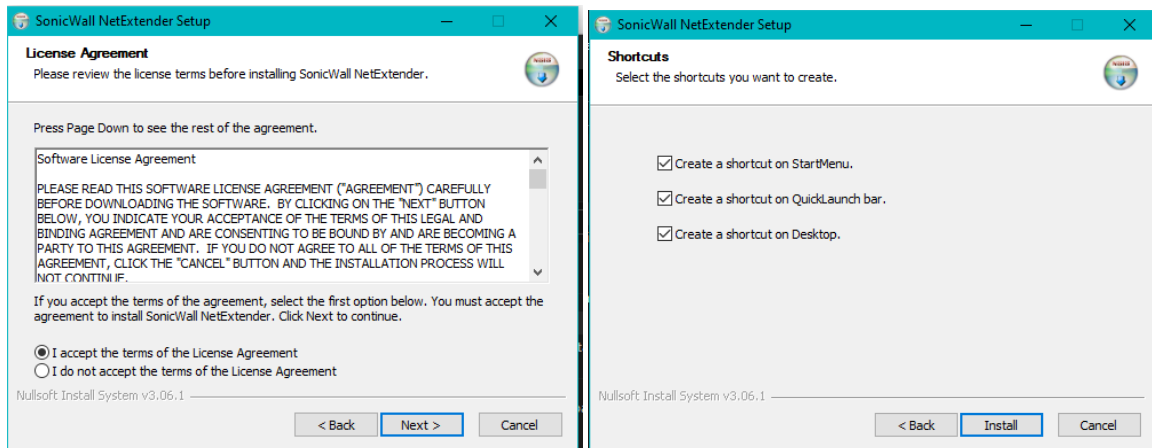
SonicWall NetExtender Setup

License Agreement
Please review the license terms before installing SonicWall NetExtender.

Press Page Down to see the rest of the agreement.

Software License Agreement

PLEASE READ THIS SOFTWARE LICENSE AGREEMENT ("AGREEMENT") CAREFULLY BEFORE DOWNLOADING THE SOFTWARE. BY CLICKING ON THE "NEXT" BUTTON BELOW, YOU INDICATE YOUR ACCEPTANCE OF THE TERMS OF THIS LEGAL AND BINDING AGREEMENT AND ARE CONSENTING TO BE BOUND BY AND ARE BECOMING A PARTY TO THIS AGREEMENT. IF YOU DO NOT AGREE TO ALL OF THE TERMS OF THIS AGREEMENT, CLICK THE "CANCEL" BUTTON AND THE INSTALLATION PROCESS WILL NOT CONTINUE.

If you accept the terms of the agreement, select the first option below. You must accept the agreement to install SonicWall NetExtender. Click Next to continue.

I accept the terms of the License Agreement
I do not accept the terms of the License Agreement

Nullsoft Install System v3.06.1

< Back
Next >
Cancel

SonicWall NetExtender Setup

Shortcuts
Select the shortcuts you want to create.

Create a shortcut on StartMenu.
Create a shortcut on QuickLaunch bar.
Create a shortcut on Desktop.

Nullsoft Install System v3.06.1

< Back
Install
Cancel